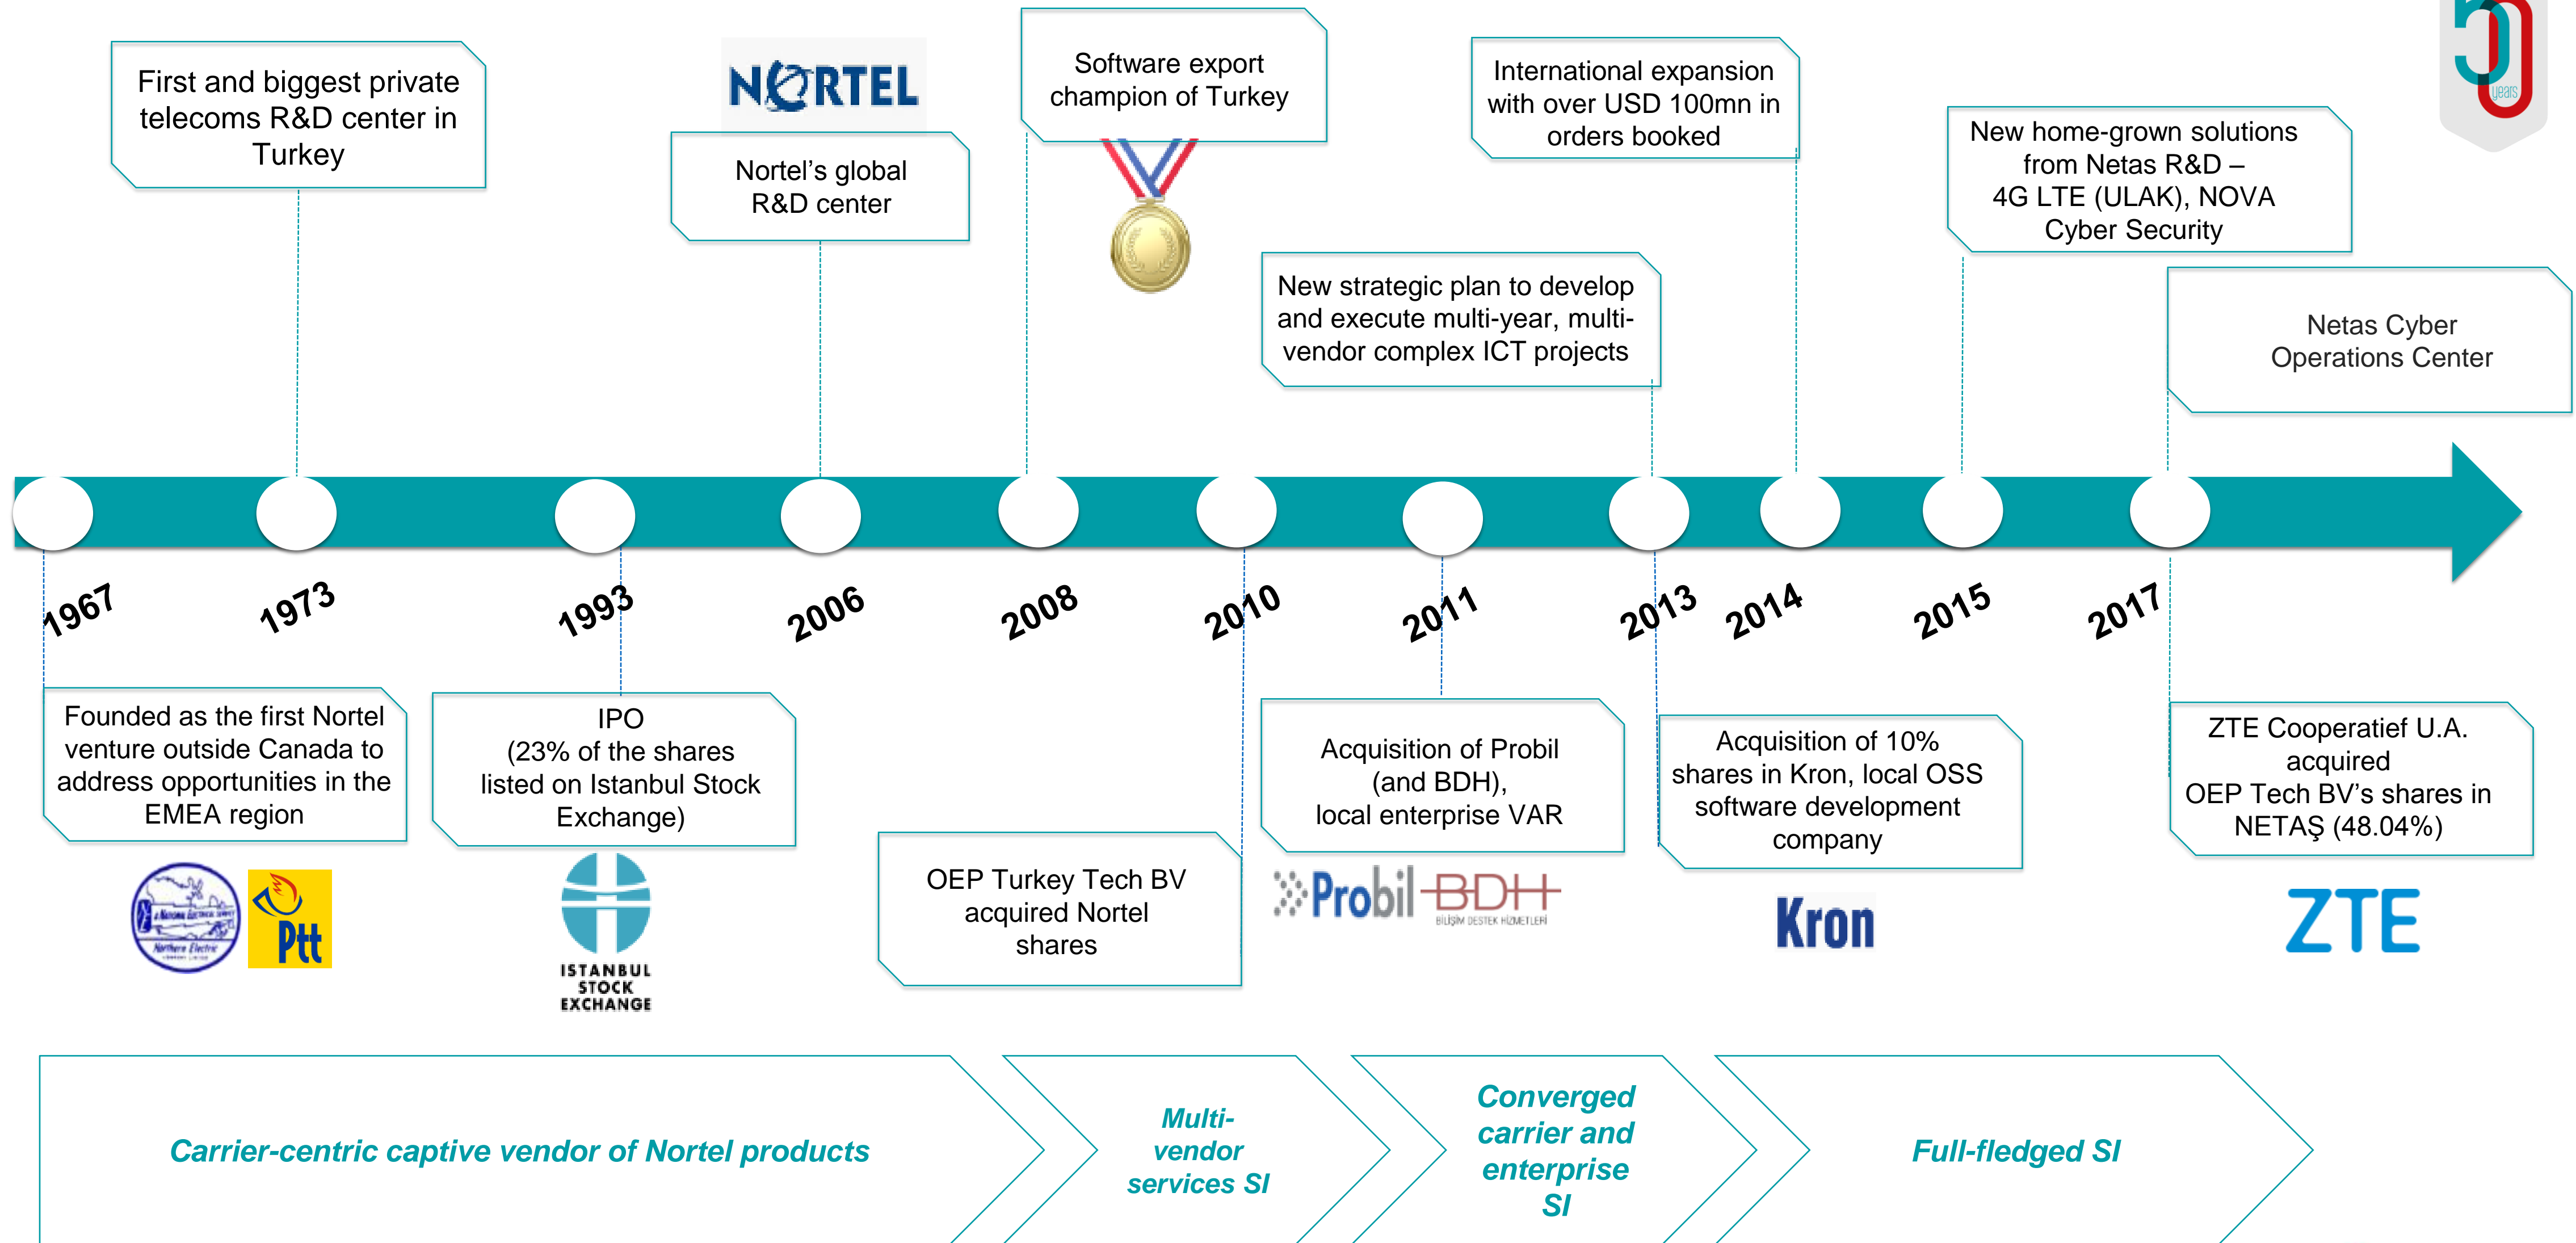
First and biggest private telecoms R&D center in Turkey

NORTEL

Nortel's global R&D center

Software export champion of Turkey

International expansion with over USD 100mn in orders booked

New home-grown solutions from Netas R&D – 4G LTE (ULAK), NOVA Cyber Security

New strategic plan to develop and execute multi-year, multi-vendor complex ICT projects

Netas Cyber Operations Center

years

1967 1973 1993 2006 2008 2010 2011 2013 2014 2015 2017

Founded as the first Nortel venture outside Canada to address opportunities in the EMEA region

Northern Electric

Ptt

IPO (23% of the shares listed on Istanbul Stock Exchange)

ISTANBUL STOCK EXCHANGE

OEP Turkey Tech BV acquired Nortel shares

Acquisition of Probil (and BDH), local enterprise VAR

Probil BDH BİLİŞİM DESTEK HİZMETLERİ

Acquisition of 10% shares in Kron, local OSS software development company

Kron

ZTE Cooperatief U.A. acquired OEP Tech BV's shares in NETAŞ (48.04%)

ZTE

Carrier-centric captive vendor of Nortel products

Multi-vendor services SI

Converged carrier and enterprise SI

Full-fledged SI